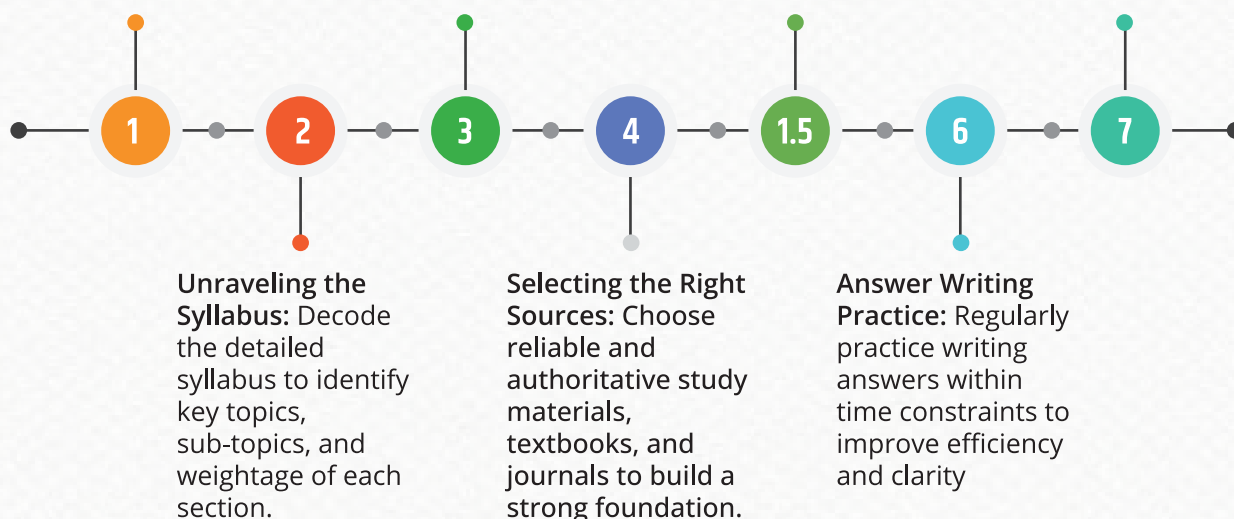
1

2

3

4

1.5

6

7

**Unraveling the Syllabus:** Decode the detailed syllabus to identify key topics, sub-topics, and weightage of each section.

**Selecting the Right Sources:** Choose reliable and authoritative study materials, textbooks, and journals to build a strong foundation.

**Answer Writing Practice:** Regularly practice writing answers within time constraints to improve efficiency and clarity